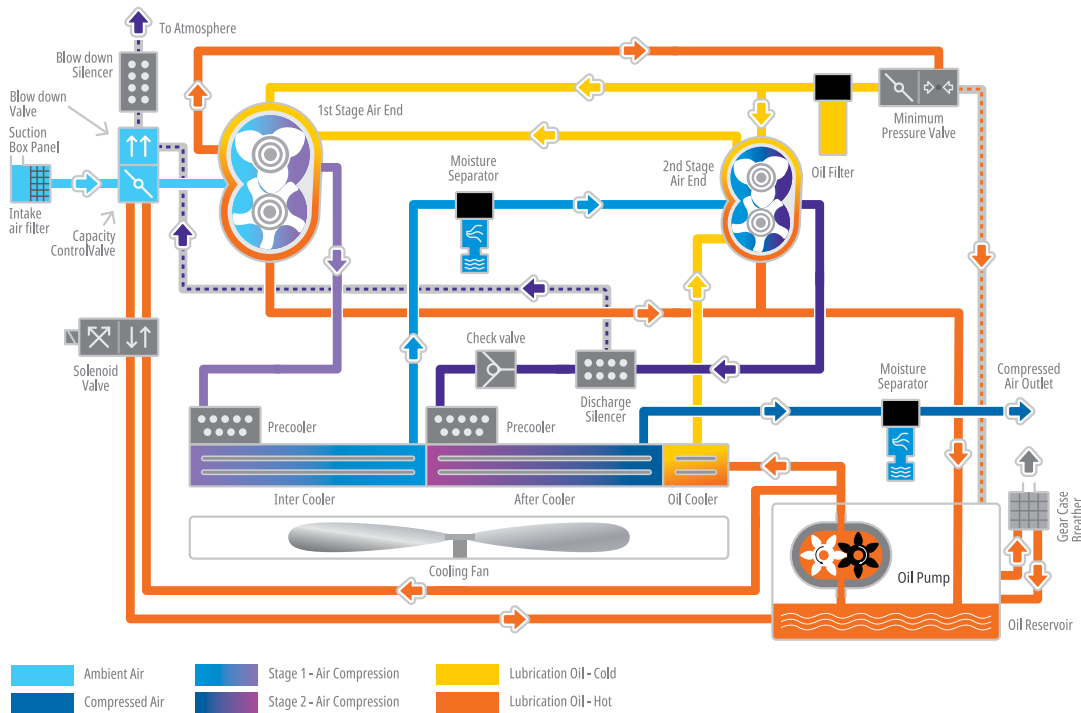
To Atmosphere

Blow down Silencer

Blow down Valve

Suction Box Panel

Intake air filter

Capacity ControlValve

1st Stage Air End

Moisture Separator

2nd Stage Air End

Oil Filter

Minimum Pressure Valve

Solenoid Valve

Check valve

Discharge Silencer

Moisture Separator

Compressed Air Outlet

Precooler

Precooler

Inter Cooler

After Cooler

Oil Cooler

Gear Case Breather

Cooling Fan

Oil Pump

Oil Reservoir

Ambient Air

Compressed Air

Stage 1 - Air Compression

Stage 2 - Air Compression

Lubrication Oil - Cold

Lubrication Oil - Hot